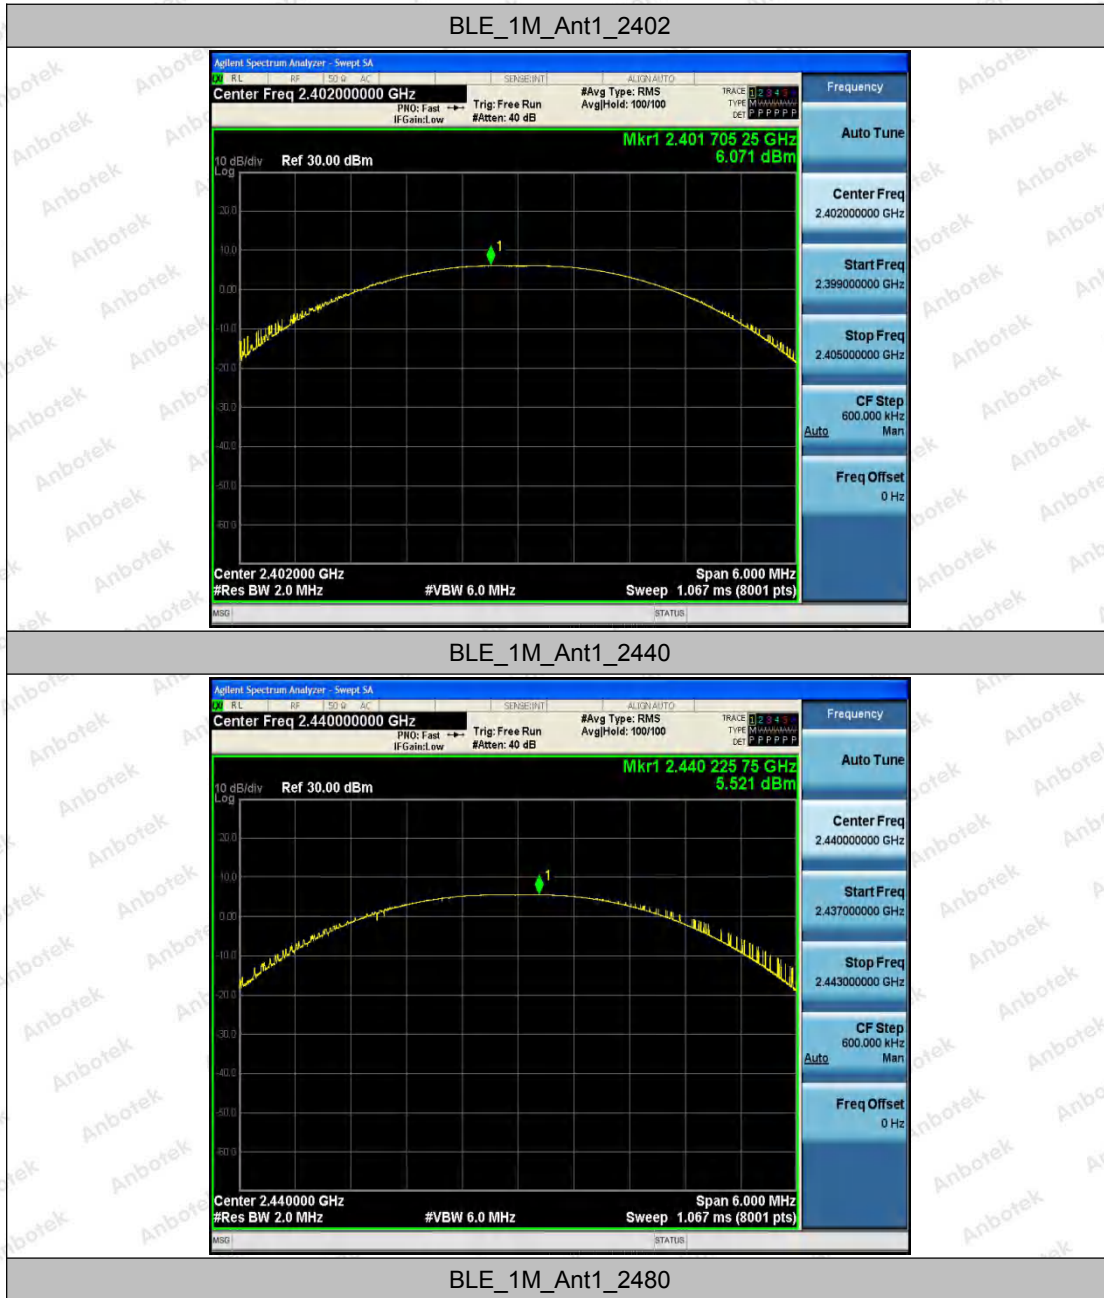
BLE_1M_Ant1_2402

Agilent Spectrum Analyzer - Swept SA
RL RF 50 Ω AC SENSE:INT ALIGN AUTO
Center Freq 2.402000000 GHz
PNO: Fast IFGain:Low
Trig: Free Run #Atten: 40 dB
#Avg Type: RMS Avg|Hold: 100/100
TRACE 1 2 3 4 5 6 TYPE M WWWWW DET P P P P P P
Frequency
Mkr1 2.401 705 25 GHz 6.071 dBm
10 dB/div Log Ref 30.00 dBm
20.0
10.0
0.00
-10.0
-20.0
-30.0
-40.0
-50.0
-60.0
1
Center 2.402000 GHz
#Res BW 2.0 MHz
#VBW 6.0 MHz
Span 6.000 MHz
Sweep 1.067 ms (8001 pts)
MSG
STATUS
Auto Tune
Center Freq 2.402000000 GHz
Start Freq 2.399000000 GHz
Stop Freq 2.405000000 GHz
CF Step 600.000 kHz Auto Man
Freq Offset 0 Hz

BLE_1M_Ant1_2440

Agilent Spectrum Analyzer - Swept SA
RL RF 50 Ω AC SENSE:INT ALIGN AUTO
Center Freq 2.440000000 GHz
PNO: Fast IFGain:Low
Trig: Free Run #Atten: 40 dB
#Avg Type: RMS Avg|Hold: 100/100
TRACE 1 2 3 4 5 6 TYPE M WWWWW DET P P P P P P
Frequency
Mkr1 2.440 225 75 GHz 5.521 dBm
10 dB/div Log Ref 30.00 dBm
20.0
10.0
0.00
-10.0
-20.0
-30.0
-40.0
-50.0
-60.0
1
Center 2.440000 GHz
#Res BW 2.0 MHz
#VBW 6.0 MHz
Span 6.000 MHz
Sweep 1.067 ms (8001 pts)
MSG
STATUS
Auto Tune
Center Freq 2.440000000 GHz
Start Freq 2.437000000 GHz
Stop Freq 2.443000000 GHz
CF Step 600.000 kHz Auto Man
Freq Offset 0 Hz

BLE_1M_Ant1_2480